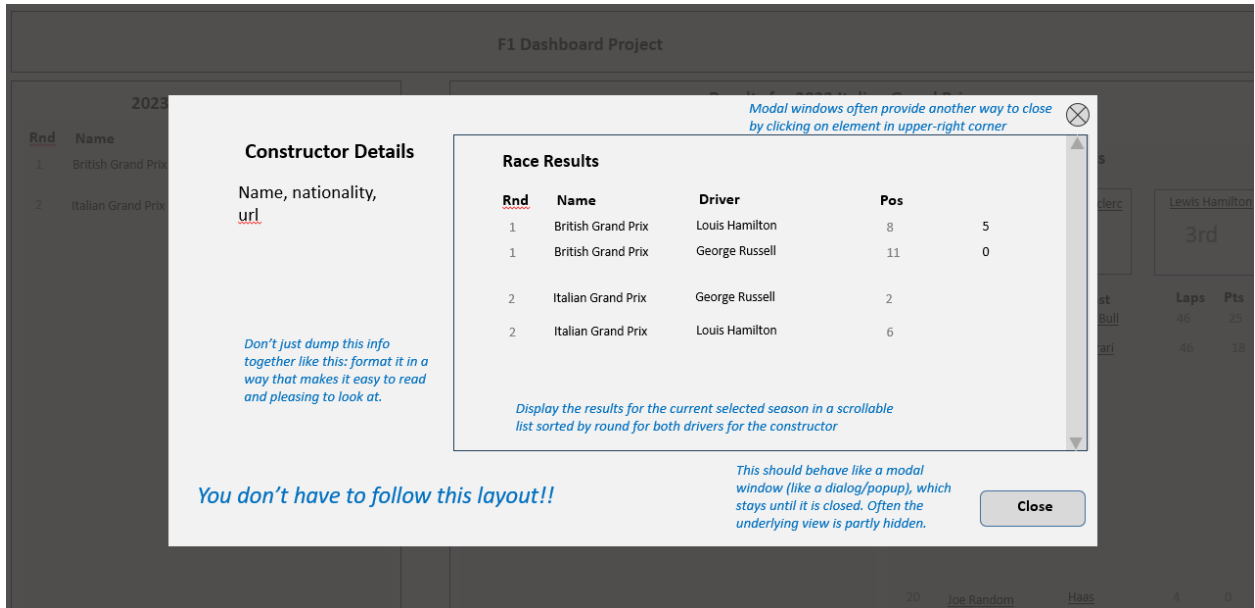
F1 Dashboard Project

2023

Rnd Name

1 British Grand Prix

2 Italian Grand Prix

Modal windows often provide another way to close by clicking on element in upper-right corner

Constructor Details

Name, nationality, url

Race Results

| Rnd | Name | Driver | Pos | |
|---|---|---|---|---|
| 1 | British Grand Prix | Louis Hamilton | 8 | 5 |
| 1 | British Grand Prix | George Russell | 11 | 0 |
| 2 | Italian Grand Prix | George Russell | 2 | |
| 2 | Italian Grand Prix | Louis Hamilton | 6 | |

Don't just dump this info together like this: format it in a way that makes it easy to read and pleasing to look at.

Display the results for the current selected season in a scrollable list sorted by round for both drivers for the constructor

You don't have to follow this layout!!

This should behave like a modal window (like a dialog/popup), which stays until it is closed. Often the underlying view is partly hidden.

Close

s

clerc

Lewis Hamilton

3rd

st Laps Pts

Bull 46 25

ari 46 18

20 Joe Random Haas 4 0